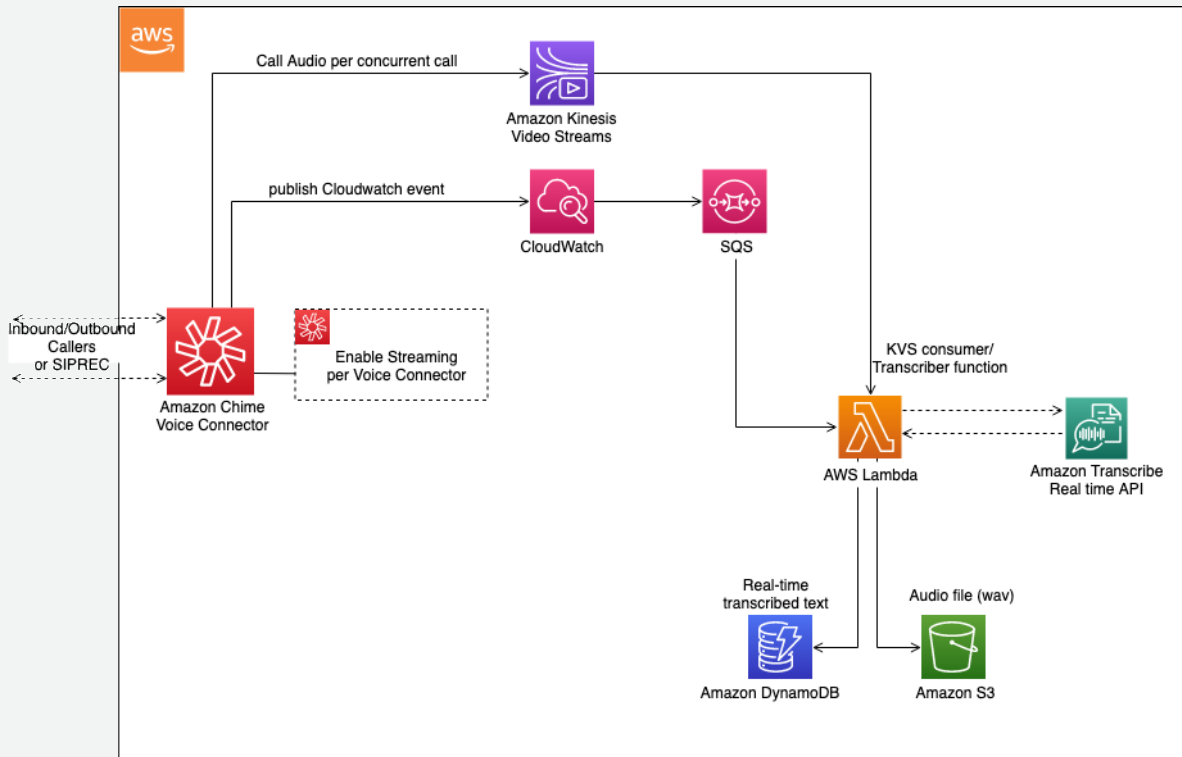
aws

Call Audio per concurrent call

Amazon Kinesis Video Streams

publish Cloudwatch event

CloudWatch

SQS

Inbound/Outbound Callers or SIPREC

Amazon Chime Voice Connector

Enable Streaming per Voice Connector

KVS consumer/ Transcriber function

AWS Lambda

Amazon Transcribe Real time API

Real-time transcribed text

Amazon DynamoDB

Audio file (wav)

Amazon S3